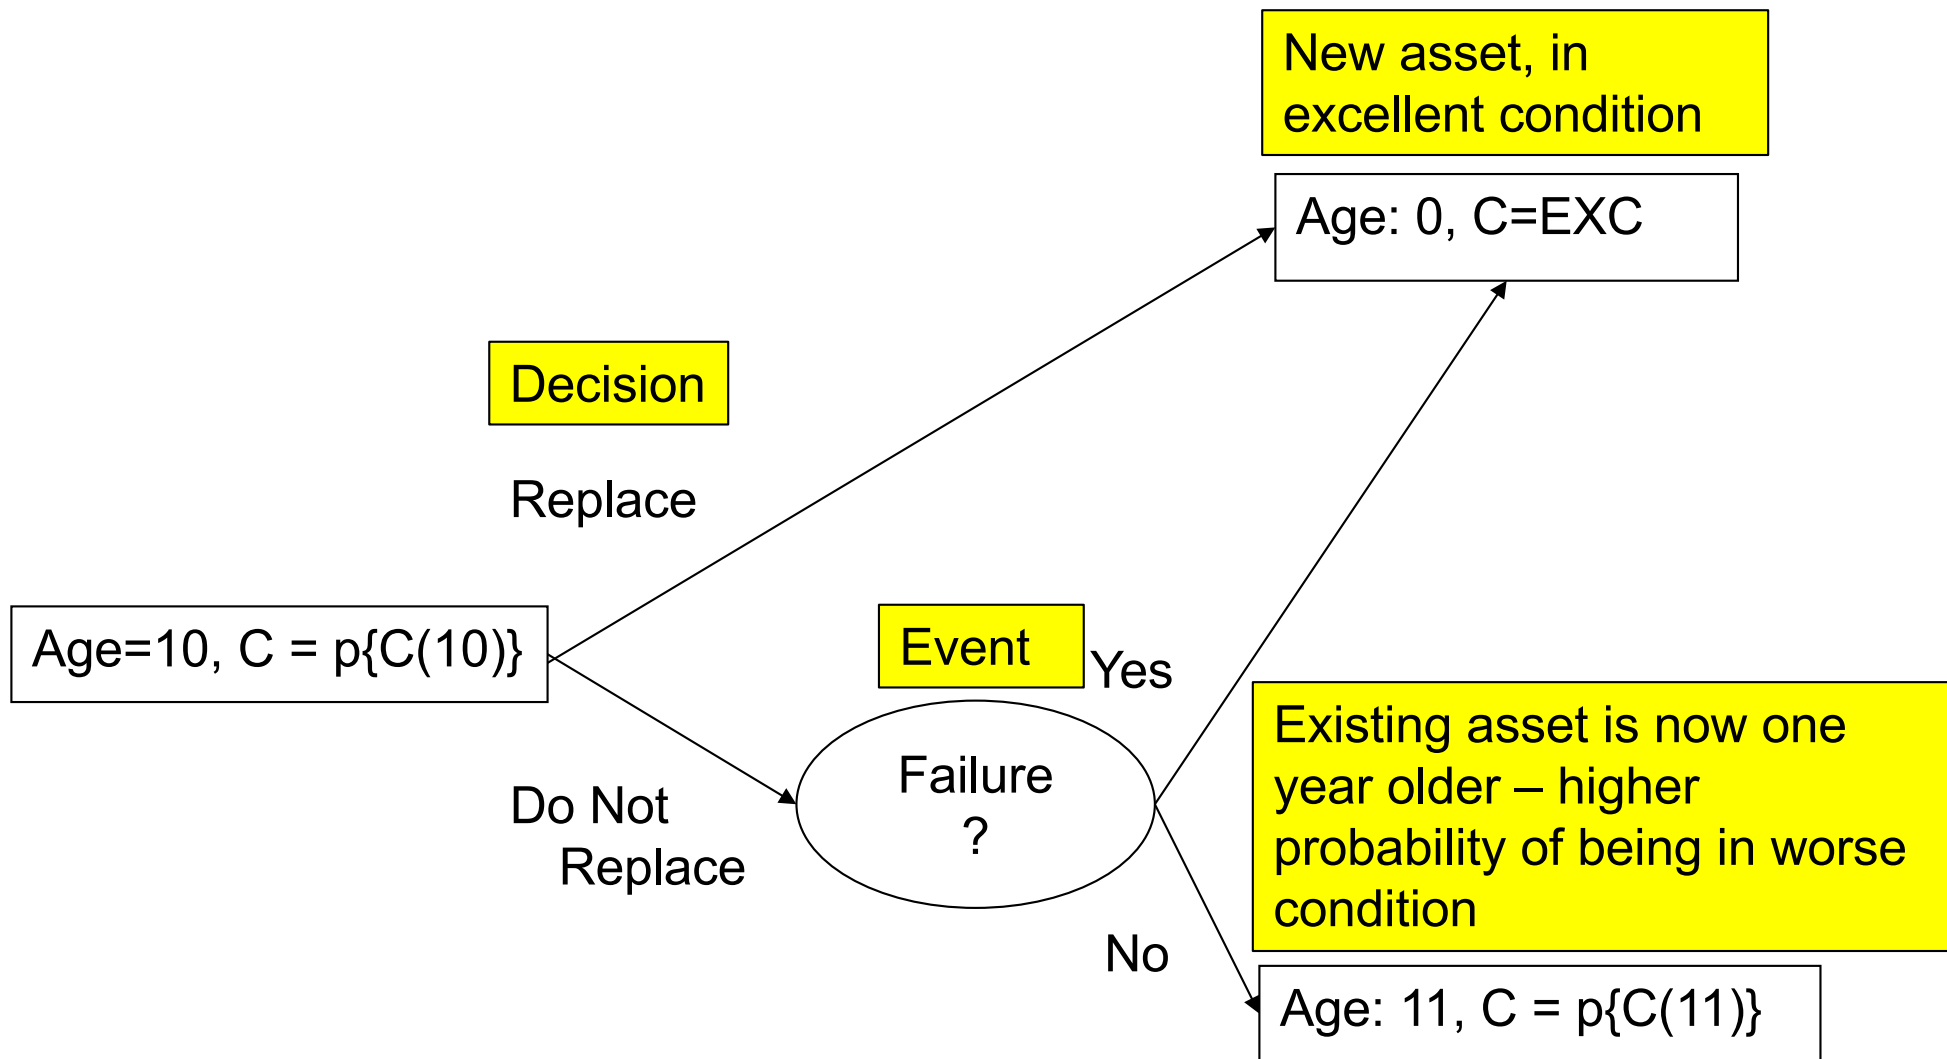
New asset, in excellent condition

Age: 0, C=EXC

Decision

Replace

Age=10, C = p{C(10)}

Event

Yes

Failure ?

Do Not Replace

Existing asset is now one year older – higher probability of being in worse condition

No

Age: 11, C = p{C(11)}